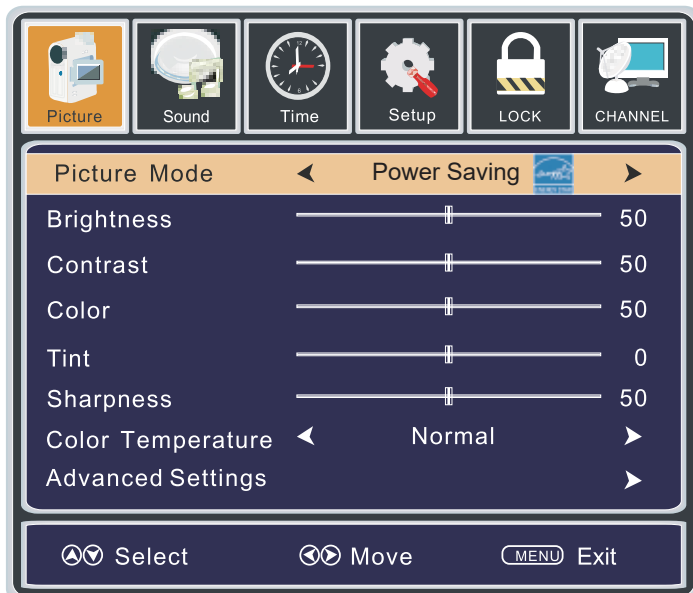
Picture Sound Time Setup LOCK CHANNEL

Picture Mode ◀ Power Saving ▶

Brightness 50

Contrast 50

Color 50

Tint 0

Sharpness 50

Color Temperature ◀ Normal ▶

Advanced Settings ▶

Select Move MENU Exit